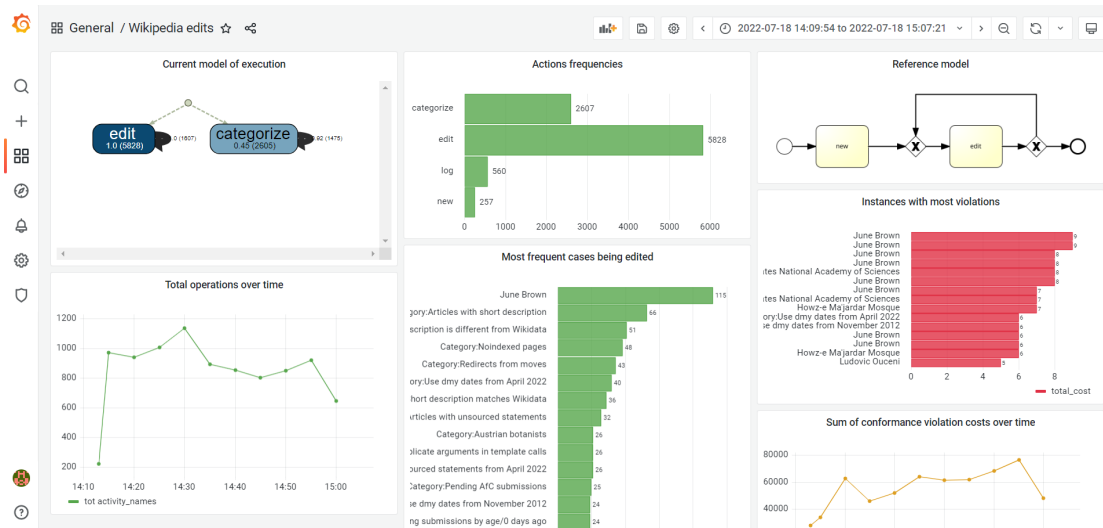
General / Wikipedia edits

2022-07-18 14:09:54 to 2022-07-18 15:07:21

Current model of execution

edit
1.0 (5828)

categorize
0.45 (2605)

0 (1607)

92 (1475)

Actions frequencies

| | |
|---|---|
| categorize | 2607 |
| edit | 5828 |
| log | 560 |
| new | 257 |

0 1000 2000 3000 4000 5000 6000

Reference model

new

edit

Instances with most violations

June Brown 9
June Brown 9
June Brown 8
June Brown 8
tes National Academy of Sciences 8
June Brown 8
June Brown
tes National Academy of Sciences 7
Howz-e Ma'jardar Mosque 7
ory:Use dmy dates from April 2022 6
se dmy dates from November 2012 6
June Brown 6
June Brown 6
Howz-e Ma'jardar Mosque 6
Ludovic Oučeni 5

0 2 4 6 8

total_cost

Total operations over time

1200
1000
800
600
400
200

14:10 14:20 14:30 14:40 14:50 15:00

tot activity_names

Most frequent cases being edited

June Brown 115
gory:Articles with short description 66
scription is different from Wikidata 51
Category:Noindexed pages 48
Category:Redirects from moves 43
ory:Use dmy dates from April 2022 40
short description matches Wikidata 36
rticles with unsourced statements 32
Category:Austrian botanists 26
plicate arguments in template calls 26
ourced statements from April 2022 26
ategory:Pending AfC submissions 25
se dmy dates from November 2012 24
ng submissions by age/0 days ago 24

Sum of conformance violation costs over time

80000
60000
40000